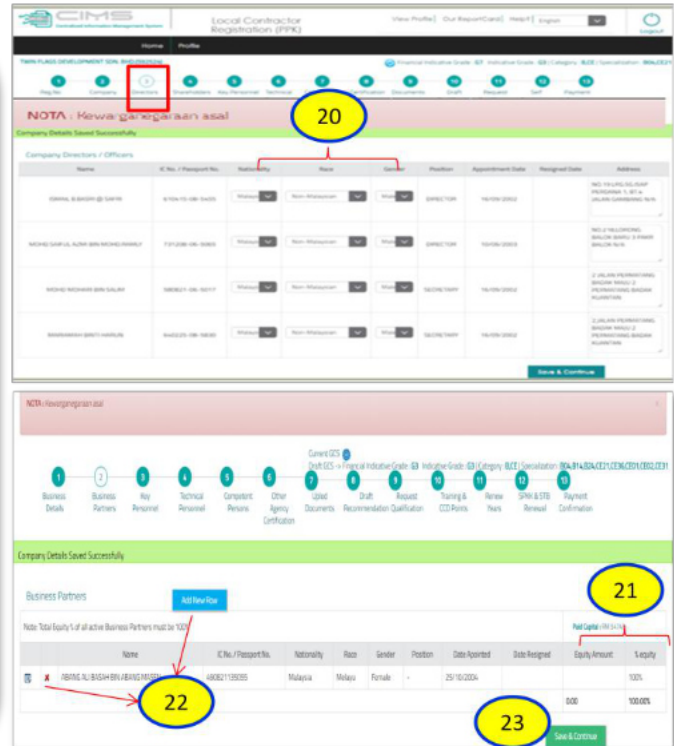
CIMS
Centralised Information Management System

Local Contractor Registration (PPK)

View Profile | Our ReportCard | Help? | English

Logout

Home Profile

TWIN FLAGS DEVELOPMENT SDN. BHD.

Financial Indicative Grade : G1 Indicative Grade : G1 | Category : B,CE | Specialisation : B04,CE21

1 Reg No.
2 Company
3 Directors
4 Shareholders
5 Key Personnel
6 Technical
7
8 Certification
9 Documents
10 Draft
11 Request
12 Self
13 Payment

NOTA : Kewarganegaraan asal

20

Company Details Saved Successfully

Company Directors / Officers

| Name | IC No. / Passport No. | Nationality | Race | Gender | Position | Appointment Date | Resigned Date | Address |
|---|---|---|---|---|---|---|---|---|
| ISMAIL B BASRI @ SAPRI | 670415-06-5435 | Malaysian | Non-Malaysian | Male | DIRECTOR | 16/09/2002 | | NO.13 LRG.SG.NAP PERDANA 1, 87-A JALAN GAMBANG N/A |
| MOHD SAIFUL AZMI BIN MOHD RAMLY | 731208-06-5063 | Malaysian | Non-Malaysian | Male | DIRECTOR | 16/09/2002 | | NO.2 KELOMONG BALOK BARU 3 PAHR BALOK N/A |
| MOHD MOHAIR BIN SALAH | 580821-06-5017 | Malaysian | Non-Malaysian | Male | SECRETARY | 16/09/2002 | | 2 JALAN PERMATANG BADAK MAJU 2 PERMATANG BADAK KUANTAN |
| RAHMAH BINTI HARUN | 640225-06-5830 | Malaysian | Non-Malaysian | Male | SECRETARY | 16/09/2002 | | 2 JALAN PERMATANG BADAK MAJU 2 PERMATANG BADAK KUANTAN |

Save & Continue

NOTA : Kewarganegaraan asal

Current GCS
Draft GCS -> Financial Indicative Grade : G3 Indicative Grade : G3 | Category : B,CE | Specialization : B04,B14,B24,CE21,CE36,CE01,CE02,CE31

1 Business Details
2 Business Partners
3 Key Personnel
4 Technical Personnel
5 Competent Persons
6 Other Agency Certification
7 Upload Documents
8 Draft Recommendation
9 Request Qualification
10 Training & CCD Points
11 Renew Years
12 SPKK & STB Renewal
13 Payment Confirmation

Company Details Saved Successfully

Business Partners

Add New Row

21

Note: Total Equity % of all active Business Partners must be 100%

Paid Capital : RM 3+(3)

| | | Name | IC No. / Passport No. | Nationality | Race | Gender | Position | Date Appointed | Date Resigned | Equity Amount | % equity |
|---|---|---|---|---|---|---|---|---|---|---|---|
| | ✗ | ABANG ALI BASAH BIN ABANG MASERI | 480821135095 | Malaysia | Melayu | Female | - | 25/10/2004 | | | 100% |
| | | | | | | | | | | 0.00 | 100.00% |

22

23

Save & Continue